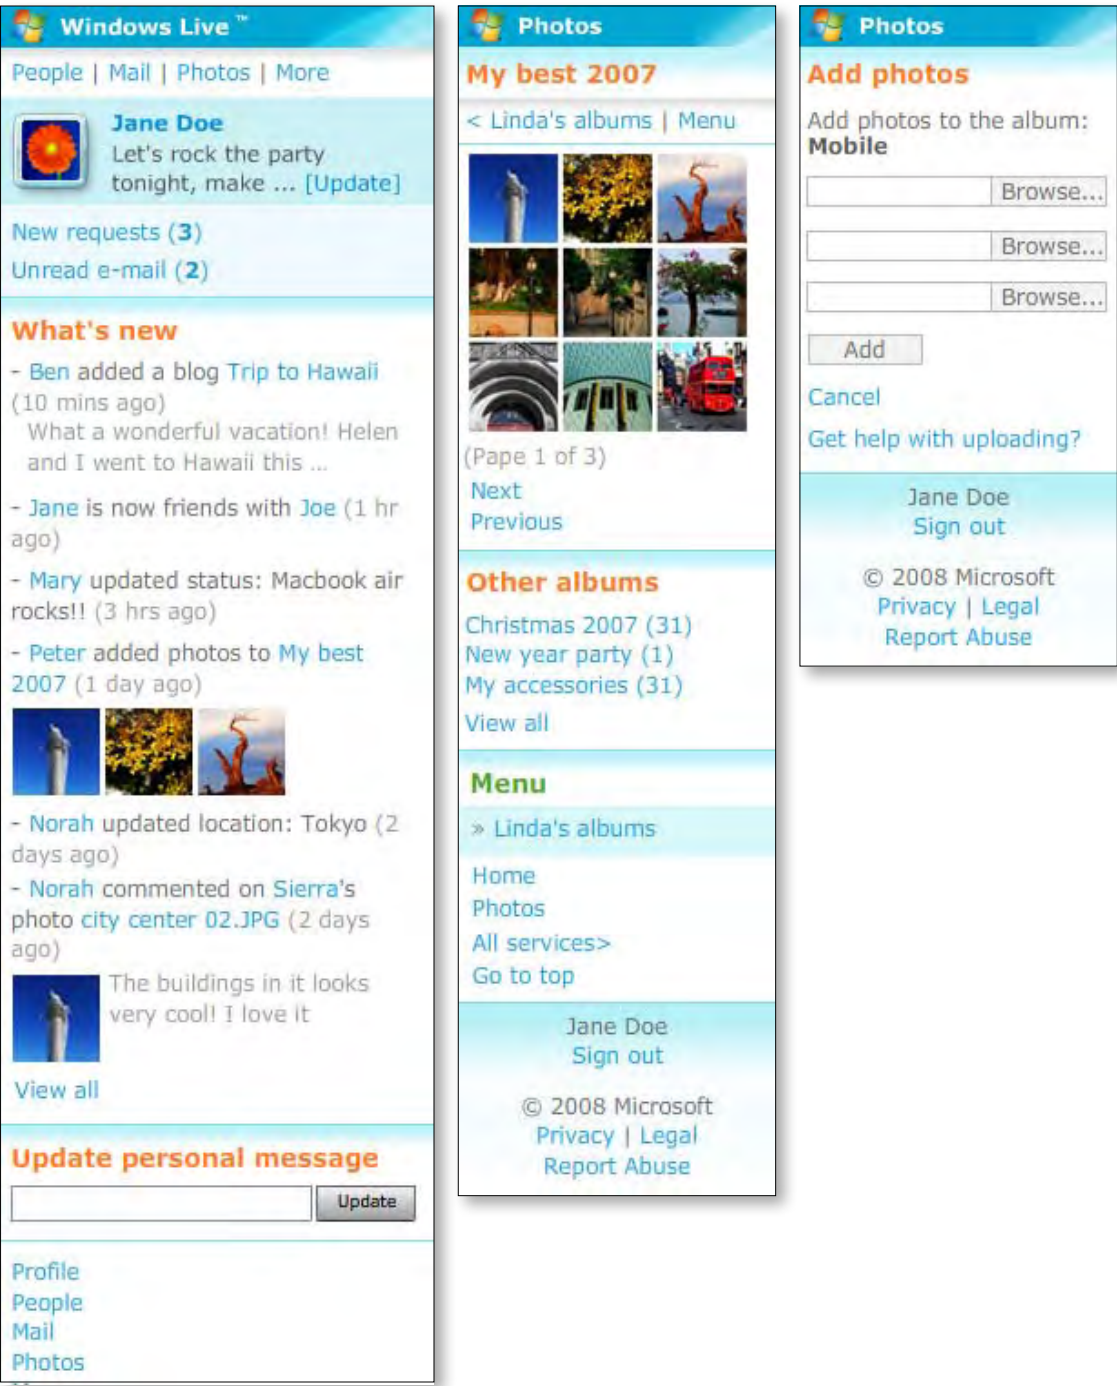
Windows Live™

People | Mail | Photos | More

Jane Doe
Let's rock the party tonight, make ... [Update]

New requests (3)
Unread e-mail (2)

What's new

- Ben added a blog Trip to Hawaii (10 mins ago)
What a wonderful vacation! Helen and I went to Hawaii this ...

- Jane is now friends with Joe (1 hr ago)

- Mary updated status: Macbook air rocks!! (3 hrs ago)

- Peter added photos to My best 2007 (1 day ago)

- Norah updated location: Tokyo (2 days ago)

- Norah commented on Sierra's photo city center 02.JPG (2 days ago)

The buildings in it looks very cool! I love it

View all

Update personal message

Update

Profile
People
Mail
Photos

Photos

My best 2007

< Linda's albums | Menu

(Pape 1 of 3)
Next
Previous

Other albums

Christmas 2007 (31)
New year party (1)
My accessories (31)
View all

Menu

» Linda's albums

Home
Photos
All services>
Go to top

Jane Doe
Sign out

© 2008 Microsoft
Privacy | Legal
Report Abuse

Photos

Add photos

Add photos to the album: **Mobile**

Browse...

Browse...

Browse...

Add

Cancel

Get help with uploading?

Jane Doe
Sign out

© 2008 Microsoft
Privacy | Legal
Report Abuse